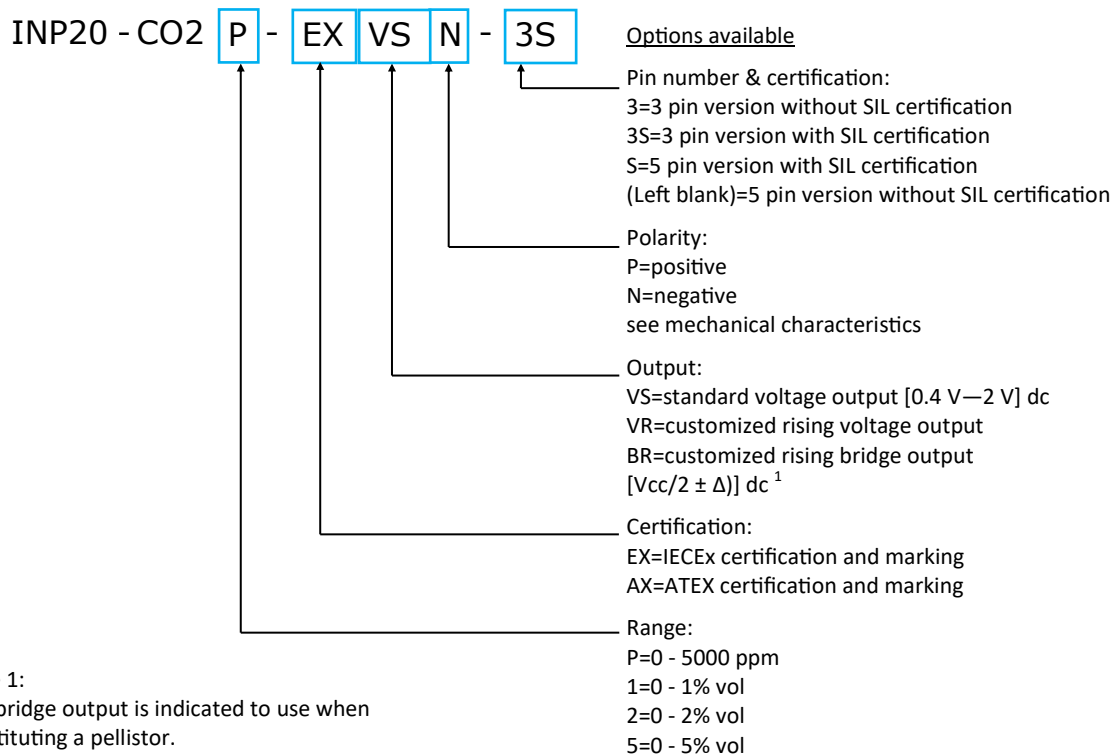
INP20 - CO2 P - EX VS N - 3S

Options available

Pin number & certification:
3=3 pin version without SIL certification
3S=3 pin version with SIL certification
S=5 pin version with SIL certification
(Left blank)=5 pin version without SIL certification

Polarity:
P=positive
N=negative
see mechanical characteristics

Output:
VS=standard voltage output [0.4 V—2 V] dc
VR=customized rising voltage output
BR=customized rising bridge output
[Vcc/2 ± Δ)] dc $^1$

Certification:
EX=IECEx certification and marking
AX=ATEX certification and marking

Range:
P=0 - 5000 ppm
1=0 - 1% vol
2=0 - 2% vol
5=0 - 5% vol

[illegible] 1:
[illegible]bridge output is indicated to use when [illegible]tituting a pellistor.